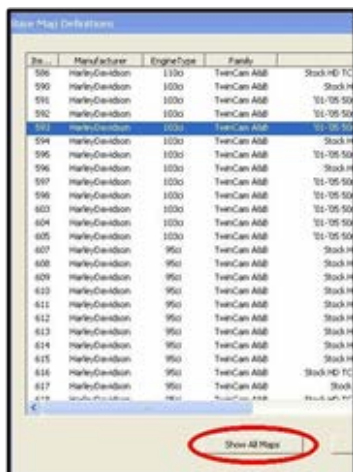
Base Map Definitions

| Ite... | Manufacturer | EngineType | Family | |
|---|---|---|---|---|
| 586 | HarleyDavidson | 110ci | TwinCam A&B | Stock HD TC |
| 590 | HarleyDavidson | 103ci | TwinCam A&B | Stock H |
| 591 | HarleyDavidson | 103ci | TwinCam A&B | '01-'05 50 |
| 592 | HarleyDavidson | 103ci | TwinCam A&B | '01-'05 50 |
| 593 | HarleyDavidson | 103ci | TwinCam A&B | '01-'05 50 |
| 594 | HarleyDavidson | 103ci | TwinCam A&B | Stock H |
| 595 | HarleyDavidson | 103ci | TwinCam A&B | '01-'05 50 |
| 596 | HarleyDavidson | 103ci | TwinCam A&B | Stock H |
| 597 | HarleyDavidson | 103ci | TwinCam A&B | '01-'05 50 |
| 598 | HarleyDavidson | 103ci | TwinCam A&B | '01-'05 50 |
| 603 | HarleyDavidson | 103ci | TwinCam A&B | '01-'05 50 |
| 604 | HarleyDavidson | 103ci | TwinCam A&B | '01-'05 50 |
| 605 | HarleyDavidson | 103ci | TwinCam A&B | '01-'05 50 |
| 607 | HarleyDavidson | 95ci | TwinCam A&B | Stock H |
| 608 | HarleyDavidson | 95ci | TwinCam A&B | Stock H |
| 609 | HarleyDavidson | 95ci | TwinCam A&B | Stock H |
| 610 | HarleyDavidson | 95ci | TwinCam A&B | Stock H |
| 611 | HarleyDavidson | 95ci | TwinCam A&B | Stock H |
| 612 | HarleyDavidson | 95ci | TwinCam A&B | Stock H |
| 613 | HarleyDavidson | 95ci | TwinCam A&B | Stock H |
| 614 | HarleyDavidson | 95ci | TwinCam A&B | Stock H |
| 615 | HarleyDavidson | 95ci | TwinCam A&B | Stock H |
| 616 | HarleyDavidson | 95ci | TwinCam A&B | Stock HD TC |
| 617 | HarleyDavidson | 95ci | TwinCam A&B | Stock |
| 618 | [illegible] | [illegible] | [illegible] | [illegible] |

Show All Maps